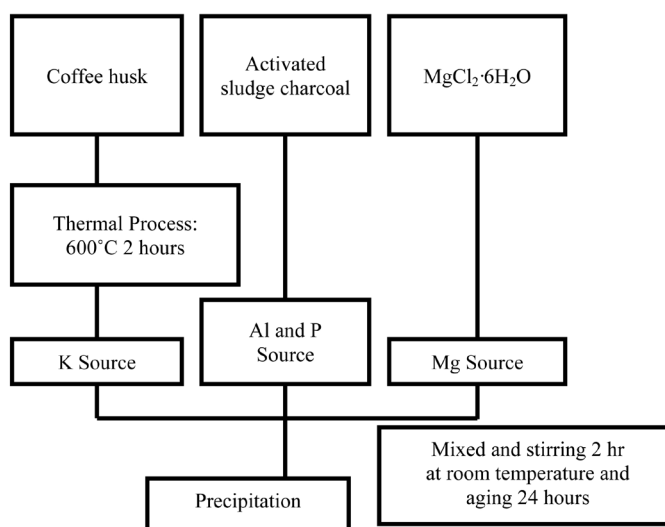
Coffee husk

Activated sludge charcoal

$MgCl_2 \cdot 6H_2O$

Thermal Process: 600˚C 2 hours

K Source

Al and P Source

Mg Source

Mixed and stirring 2 hr at room temperature and aging 24 hours

Precipitation